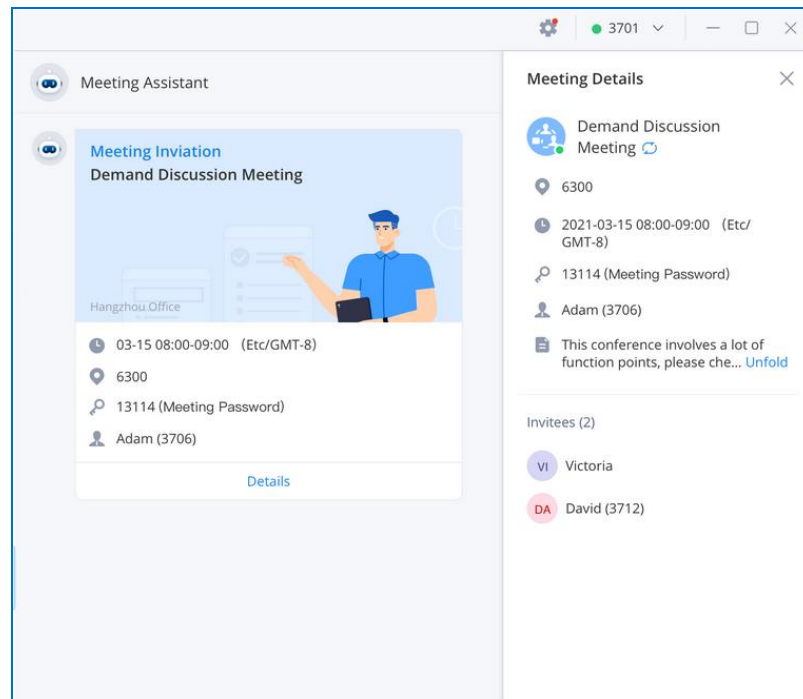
3701

Meeting Assistant

Meeting Inviation
Demand Discussion Meeting

Hangzhou Office

03-15 08:00-09:00 (Etc/GMT-8)

6300

13114 (Meeting Password)

Adam (3706)

Details

Meeting Details

Demand Discussion Meeting

6300

2021-03-15 08:00-09:00 (Etc/GMT-8)

13114 (Meeting Password)

Adam (3706)

This conference involves a lot of function points, please che... Unfold

Invitees (2)

VI Victoria

DA David (3712)